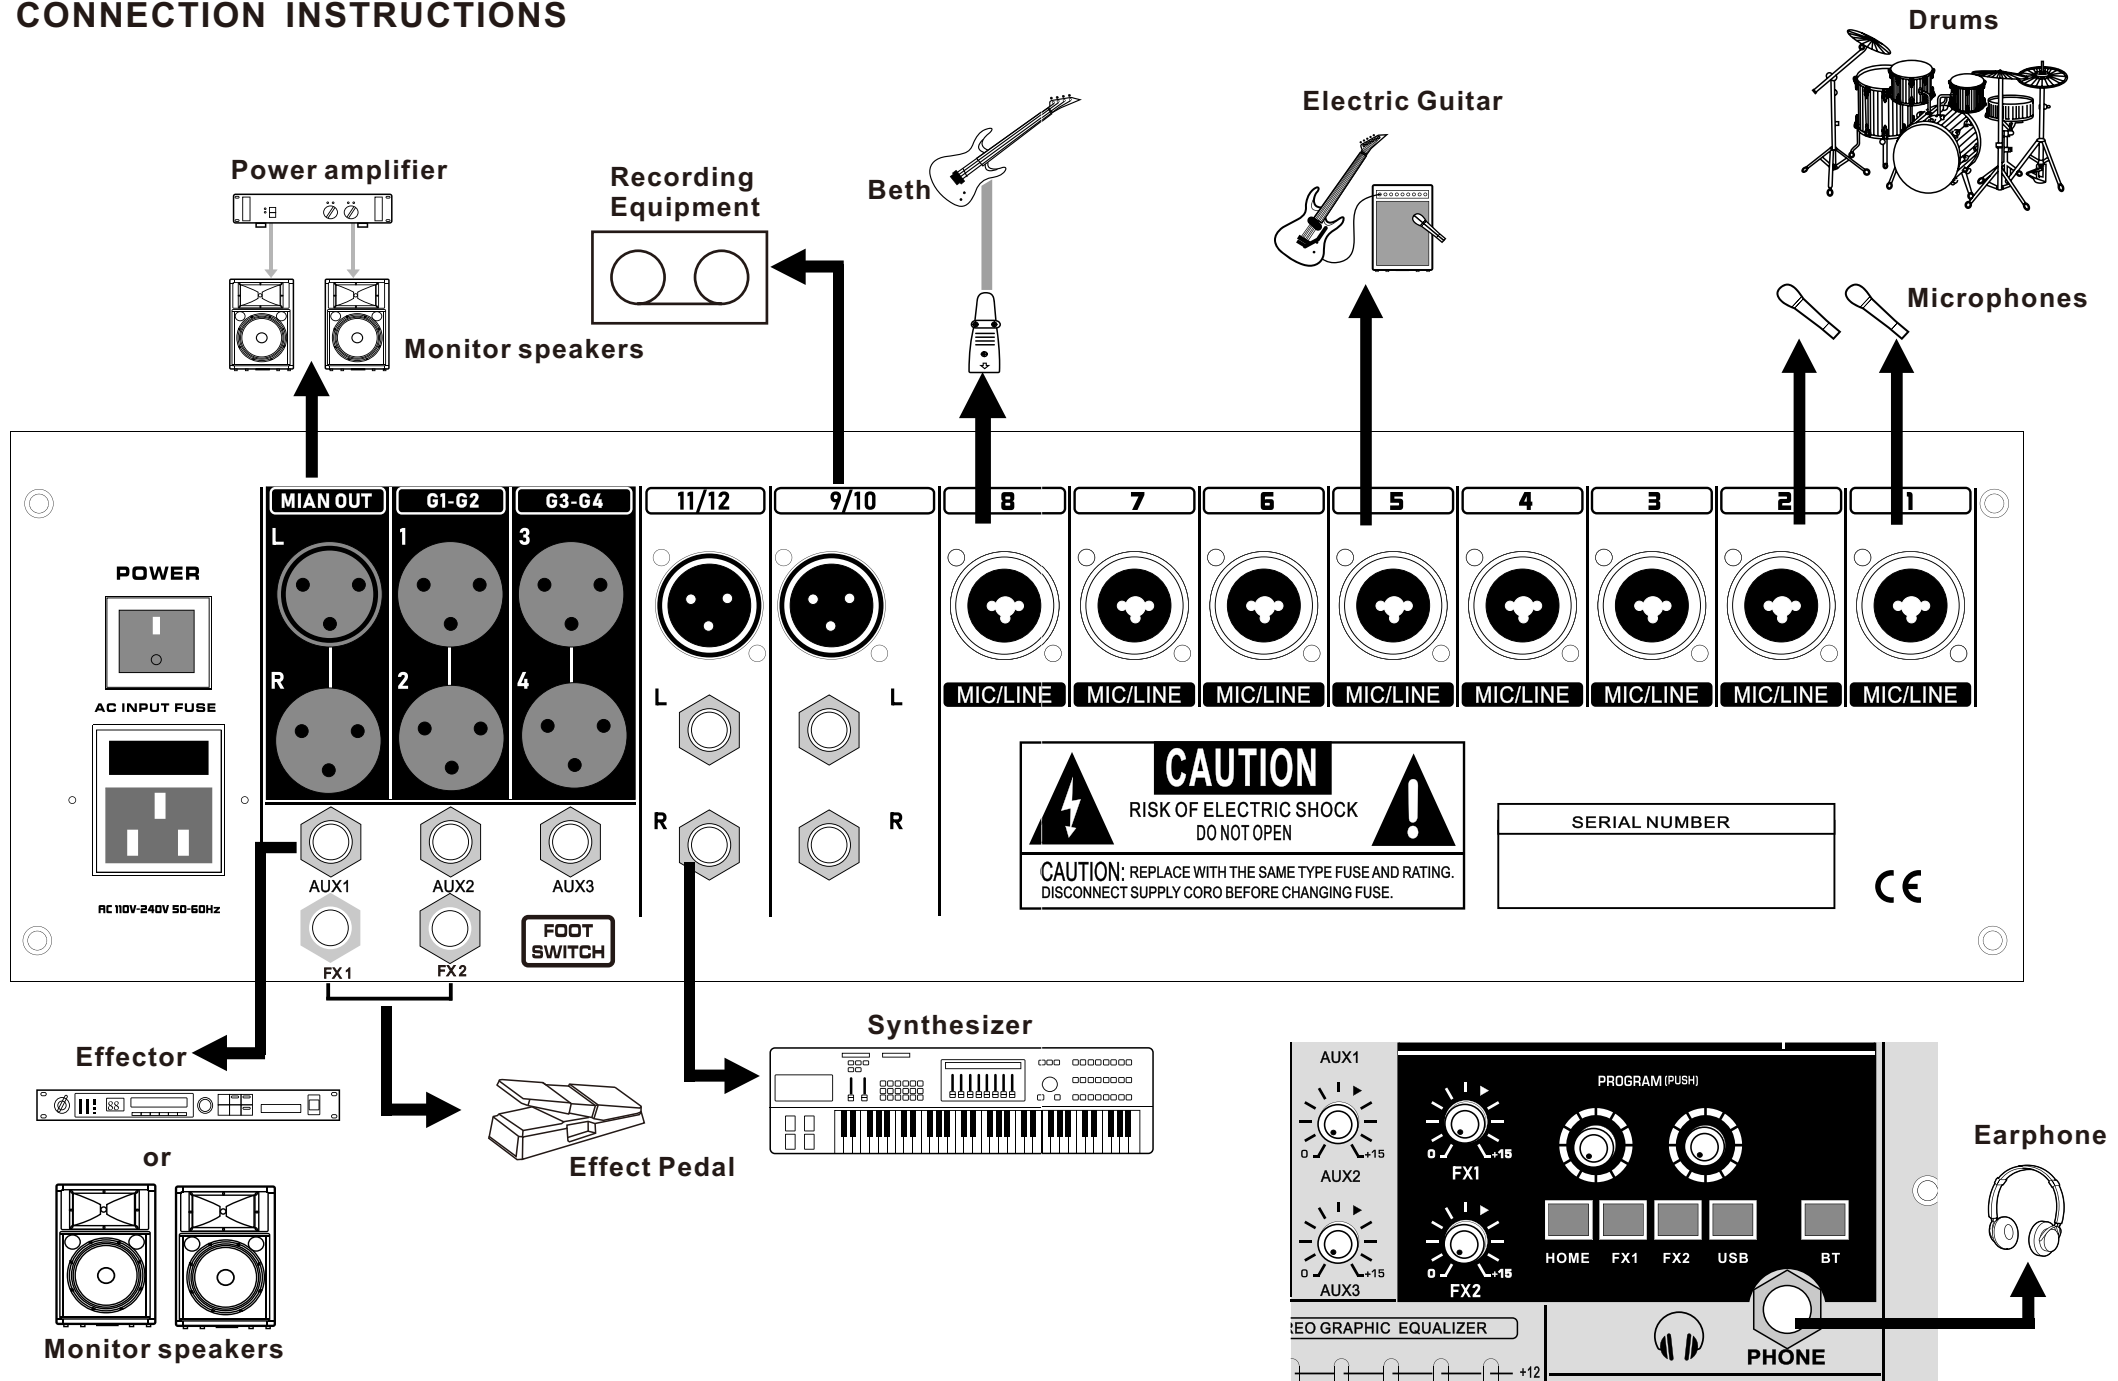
CONNECTION INSTRUCTIONS

Drums

Electric Guitar

Power amplifier

Recording Equipment

Beth

Microphones

Monitor speakers

POWER

MIAN OUT

G1-G2

G3-G4

11/12

9/10

8

7

6

5

4

3

2

1

L

1

3

R

2

4

L

L

R

R

MIC/LINE

MIC/LINE

MIC/LINE

MIC/LINE

MIC/LINE

MIC/LINE

MIC/LINE

MIC/LINE

AC INPUT FUSE

CAUTION

RISK OF ELECTRIC SHOCK
DO NOT OPEN

CAUTION: REPLACE WITH THE SAME TYPE FUSE AND RATING.
DISCONNECT SUPPLY CORO BEFORE CHANGING FUSE.

SERIAL NUMBER

CE

AUX1

AUX2

AUX3

AC 110V-240V 50-60Hz

FX1

FX2

FOOT SWITCH

Effector

Synthesizer

or

Effect Pedal

Monitor speakers

AUX1

0 +15

AUX2

0 +15

AUX3

PROGRAM (PUSH)

0 +15

FX1

0 +15

FX2

HOME FX1 FX2 USB BT

Earphone

EO GRAPHIC EQUALIZER

+12

PHONE